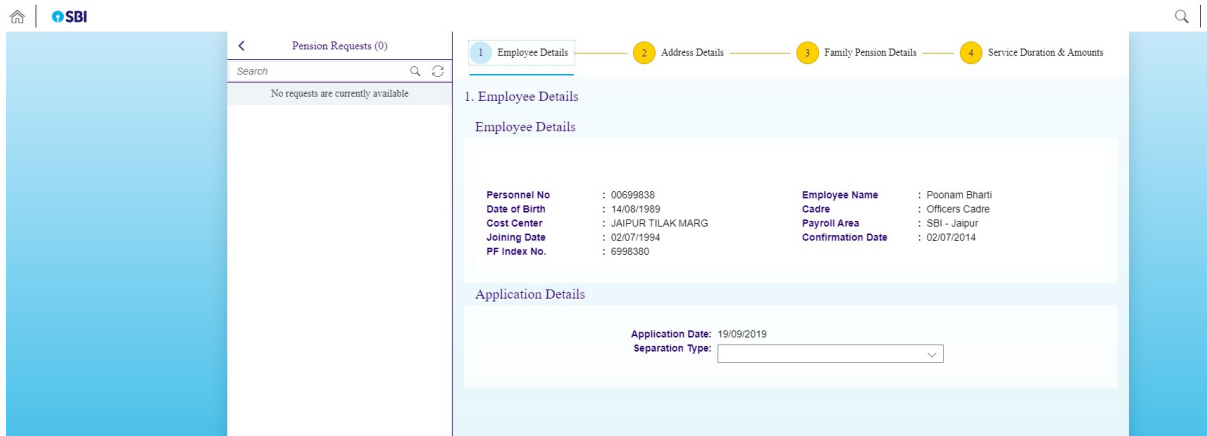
SBI

Pension Requests (0)

Search

No requests are currently available

1 Employee Details

2 Address Details

3 Family Pension Details

4 Service Duration & Amounts

1. Employee Details

Employee Details

| | | | |
|---|---|---|---|
| Personnel No | : 00699838 | Employee Name | : Poonam Bharti |
| Date of Birth | : 14/08/1989 | Cadre | : Officers Cadre |
| Cost Center | : JAIPUR TILAK MARG | Payroll Area | : SBI - Jaipur |
| Joining Date | : 02/07/1994 | Confirmation Date | : 02/07/2014 |
| PF Index No. | : 6998380 | | |

Application Details

Application Date: 19/09/2019

Separation Type: